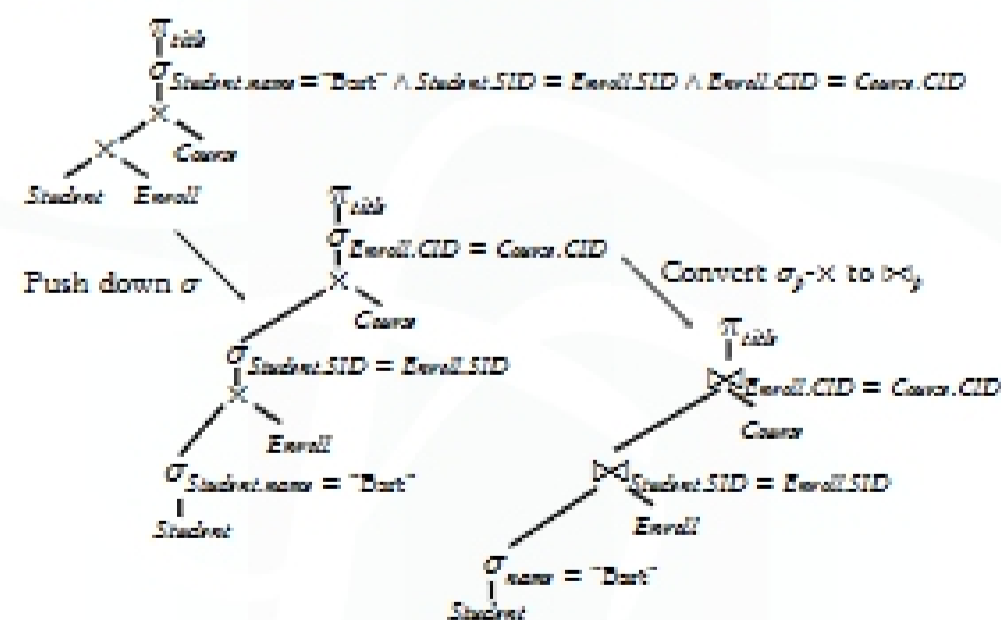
$\pi_{title}$

$\sigma_{Student.name = \text{"Bart"} \wedge Student.SID = Enroll.SID \wedge Enroll.CID = Course.CID}$

$\times$

$\times$ Course

Student Enroll

Push down $\sigma$

$\pi_{title}$

$\sigma_{Enroll.CID = Course.CID}$

$\times$

Course

$\sigma_{Student.SID = Enroll.SID}$

$\times$

Enroll

$\sigma_{Student.name = \text{"Bart"}}$

Student

Convert $\sigma_p$-$\times$ to $\bowtie_p$

$\pi_{title}$

$\bowtie_{Enroll.CID = Course.CID}$

Course

$\bowtie_{Student.SID = Enroll.SID}$

Enroll

$\sigma_{name = \text{"Bart"}}$

Student